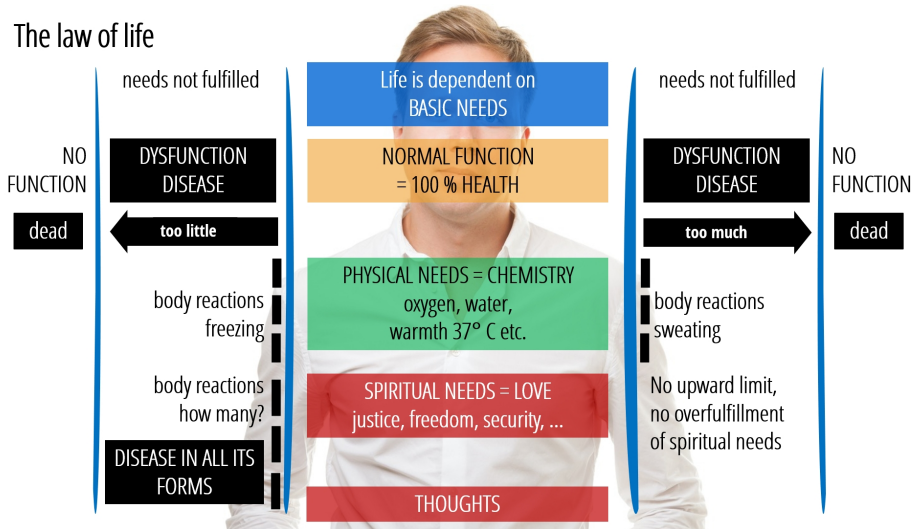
The law of life

needs not fulfilled

Life is dependent on BASIC NEEDS

needs not fulfilled

NO FUNCTION

DYSFUNCTION DISEASE

NORMAL FUNCTION = 100 % HEALTH

DYSFUNCTION DISEASE

NO FUNCTION

dead

too little

too much

dead

body reactions freezing

PHYSICAL NEEDS = CHEMISTRY oxygen, water, warmth 37° C etc.

body reactions sweating

body reactions how many?

SPIRITUAL NEEDS = LOVE justice, freedom, security, ...

No upward limit, no overfulfillment of spiritual needs

DISEASE IN ALL ITS FORMS

THOUGHTS